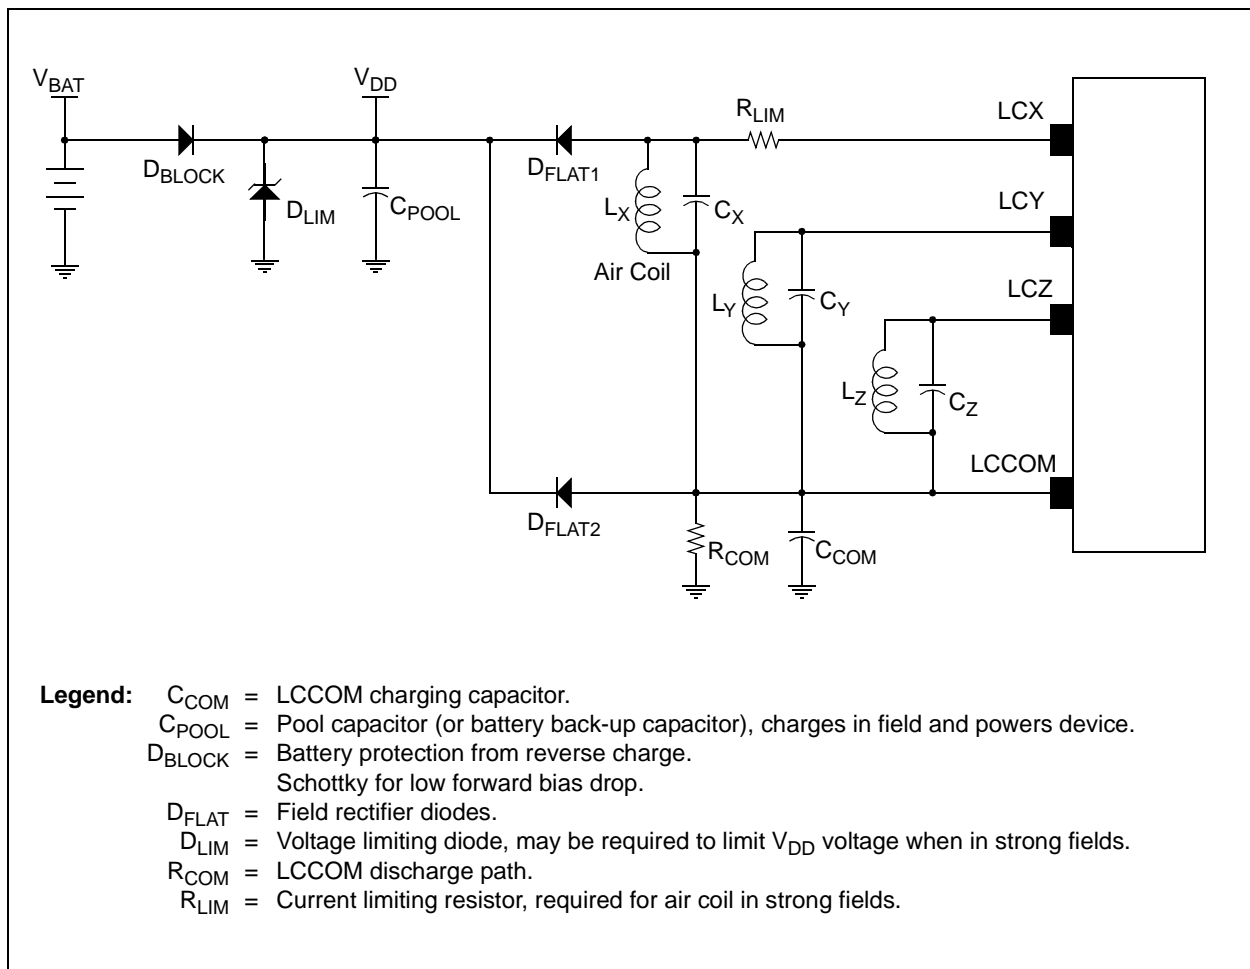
$V_{BAT}$

$D_{BLOCK}$

$D_{LIM}$

$V_{DD}$

$C_{POOL}$

$D_{FLAT1}$

$L_X$

$C_X$

Air Coil

$R_{LIM}$

LCX

LCY

$L_Y$

$C_Y$

LCZ

$L_Z$

$C_Z$

LCCOM

$D_{FLAT2}$

$R_{COM}$

$C_{COM}$

**Legend:** $C_{COM}$ = LCCOM charging capacitor.
$C_{POOL}$ = Pool capacitor (or battery back-up capacitor), charges in field and powers device.
$D_{BLOCK}$ = Battery protection from reverse charge.
Schottky for low forward bias drop.
$D_{FLAT}$ = Field rectifier diodes.
$D_{LIM}$ = Voltage limiting diode, may be required to limit $V_{DD}$ voltage when in strong fields.
$R_{COM}$ = LCCOM discharge path.
$R_{LIM}$ = Current limiting resistor, required for air coil in strong fields.